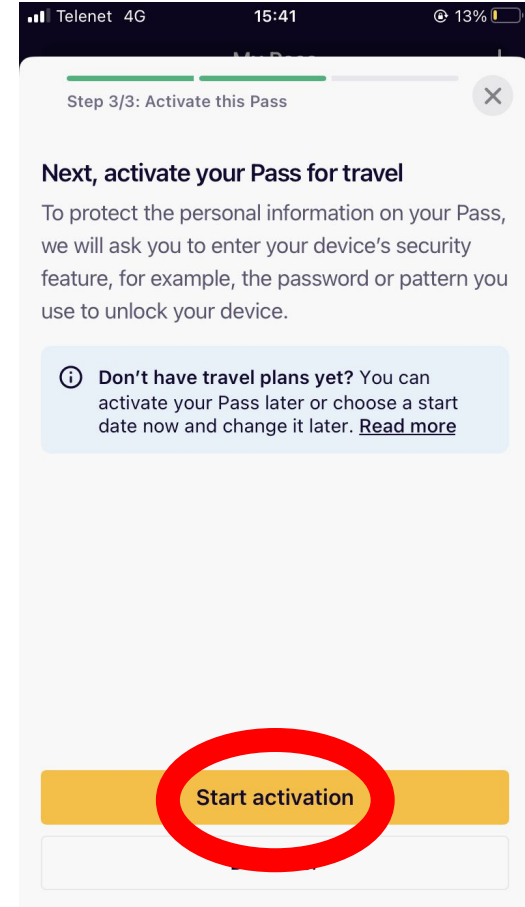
Telenet 4G 15:41 13%

My Pass

Step 3/3: Activate this Pass

Next, activate your Pass for travel

To protect the personal information on your Pass, we will ask you to enter your device's security feature, for example, the password or pattern you use to unlock your device.

Don't have travel plans yet? You can activate your Pass later or choose a start date now and change it later. Read more

Start activation

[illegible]